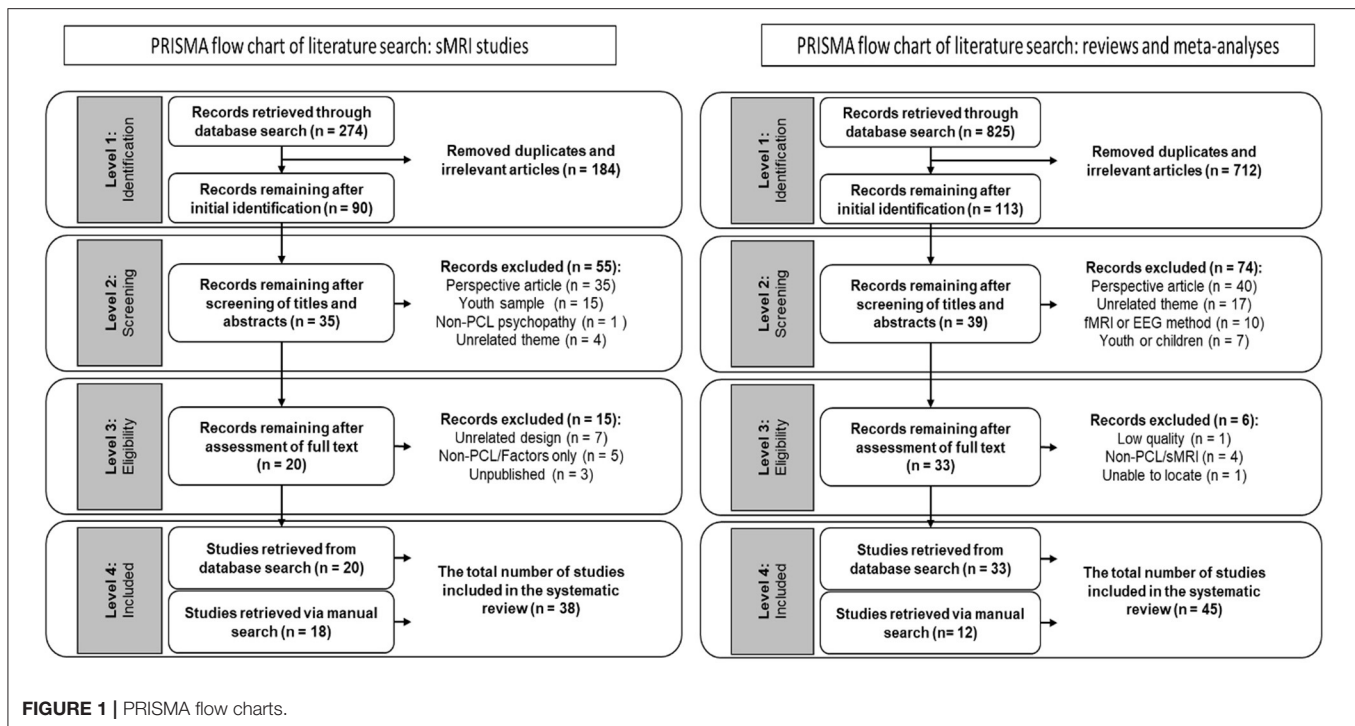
PRISMA flow chart of literature search: sMRI studies

Level 1: Identification

Records retrieved through database search (n = 274)

Removed duplicates and irrelevant articles (n = 184)

Records remaining after initial identification (n = 90)

Level 2: Screening

Records remaining after screening of titles and abstracts (n = 35)

Records excluded (n = 55):
Perspective article (n = 35)
Youth sample (n = 15)
Non-PCL psychopathy (n = 1 )
Unrelated theme (n = 4)

Level 3: Eligibility

Records remaining after assessment of full text (n = 20)

Records excluded (n = 15):
Unrelated design (n = 7)
Non-PCL/Factors only (n = 5)
Unpublished (n = 3)

Level 4: Included

Studies retrieved from database search (n = 20)

Studies retrieved via manual search (n = 18)

The total number of studies included in the systematic review (n = 38)

PRISMA flow chart of literature search: reviews and meta-analyses

Level 1: Identification

Records retrieved through database search (n = 825)

Removed duplicates and irrelevant articles (n = 712)

Records remaining after initial identification (n = 113)

Level 2: Screening

Records remaining after screening of titles and abstracts (n = 39)

Records excluded (n = 74):
Perspective article (n = 40)
Unrelated theme (n = 17)
fMRI or EEG method (n = 10)
Youth or children (n = 7)

Level 3: Eligibility

Records remaining after assessment of full text (n = 33)

Records excluded (n = 6):
Low quality (n = 1)
Non-PCL/sMRI (n = 4)
Unable to locate (n = 1)

Level 4: Included

Studies retrieved from database search (n = 33)

Studies retrieved via manual search (n = 12)

The total number of studies included in the systematic review (n = 45)

FIGURE 1 | PRISMA flow charts.